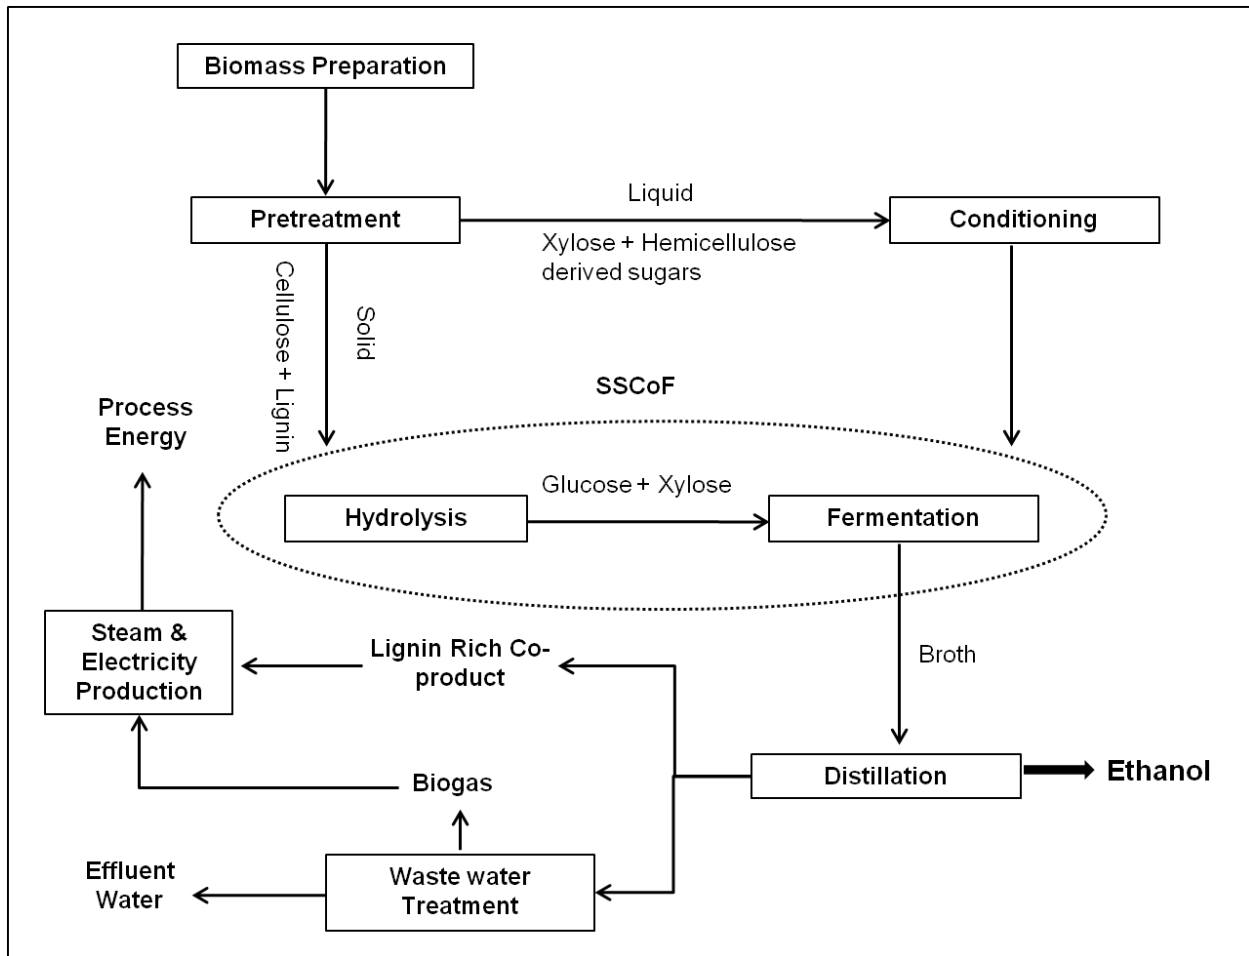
Biomass Preparation

Pretreatment

Liquid

Xylose + Hemicellulose derived sugars

Conditioning

Cellulose + Lignin

Solid

SSCoF

Process Energy

Hydrolysis

Glucose + Xylose

Fermentation

Steam & Electricity Production

Lignin Rich Co-product

Broth

Biogas

Distillation

Ethanol

Effluent Water

Waste water Treatment